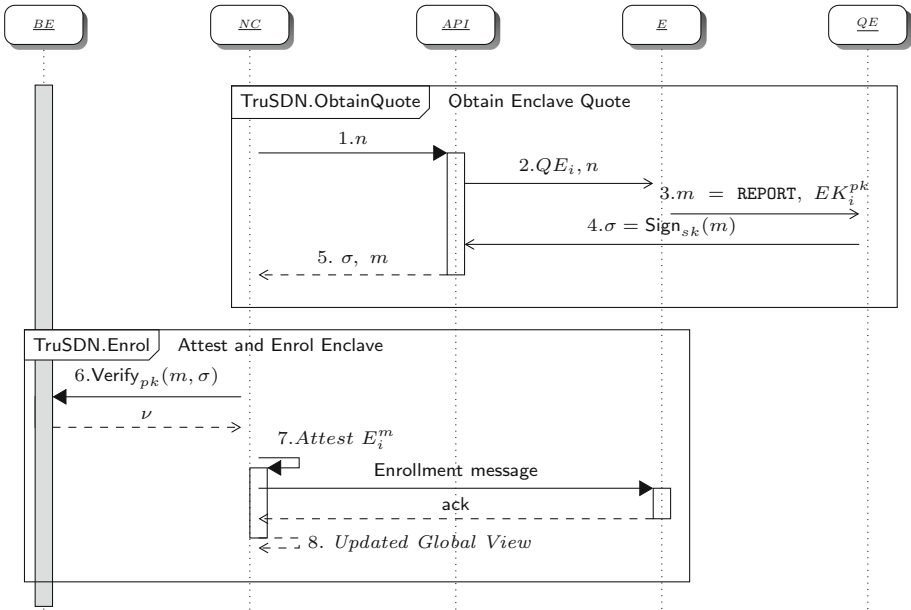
$\underline{BE}$

$\underline{NC}$

$\underline{API}$

$\underline{E}$

$\underline{QE}$

TruSDN.ObtainQuote

Obtain Enclave Quote

$1.n$

$2.QE_i, n$

$3.m$ = REPORT, $EK_i^{pk}$

$4.\sigma = \mathsf{Sign}_{sk}(m)$

$5.\ \sigma,\ m$

TruSDN.Enrol

Attest and Enrol Enclave

$6.\mathsf{Verify}_{pk}(m, \sigma)$

$\nu$

$7.Attest\ E_i^m$

Enrollment message

ack

$8.\ Updated\ Global\ View$